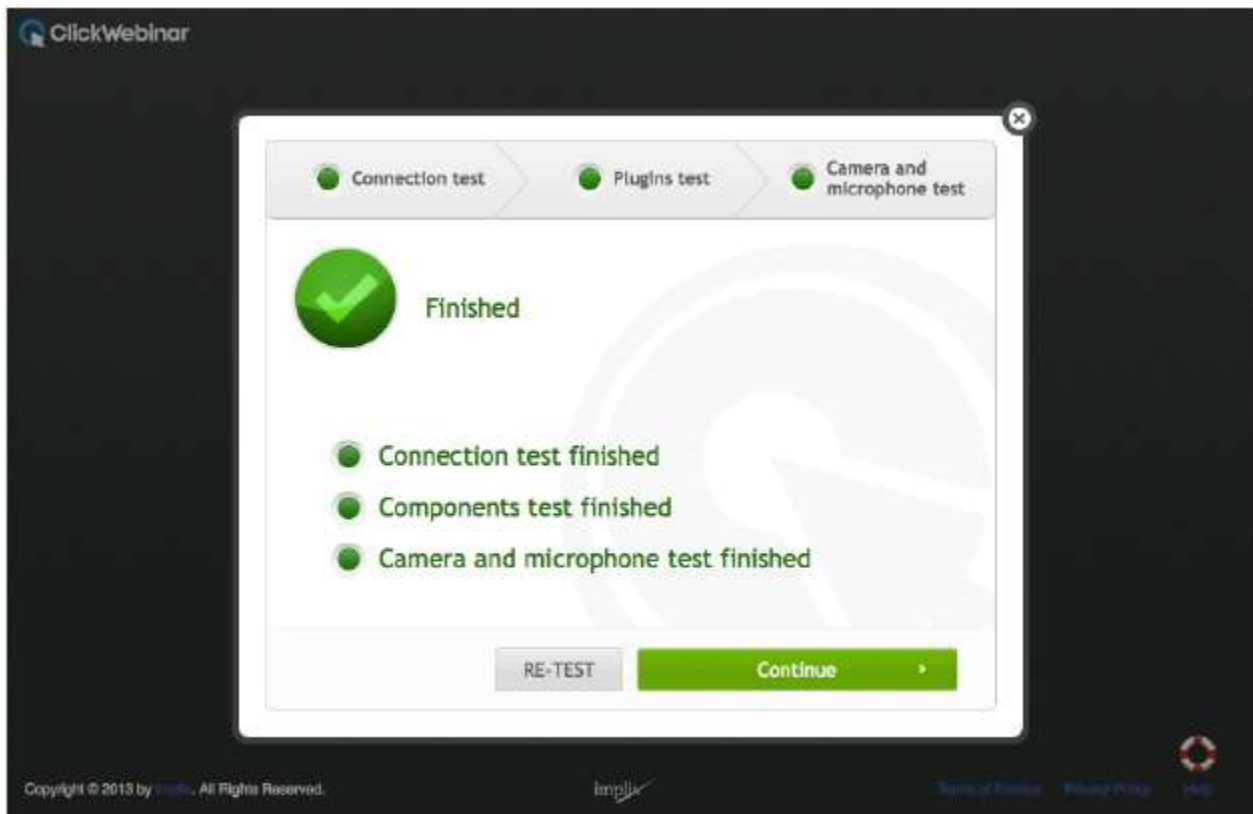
ClickWebinar

Connection test
Plugins test
Camera and microphone test

Finished

Connection test finished
Components test finished
Camera and microphone test finished

RE-TEST
Continue ›

Copyright © 2013 by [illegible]. All Rights Reserved.
implix
Terms of Service
Privacy Policy
Help